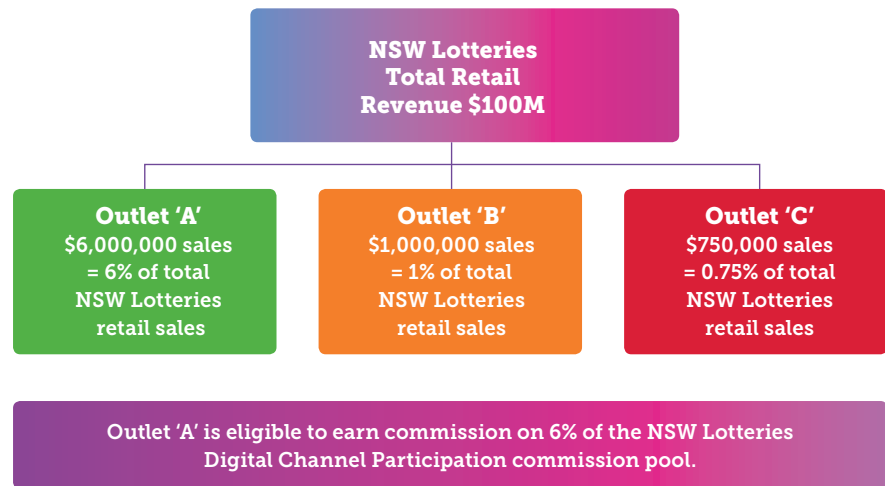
NSW Lotteries Total Retail Revenue $100M

Outlet ‘A’
$6,000,000 sales = 6% of total NSW Lotteries retail sales

Outlet ‘B’
$1,000,000 sales = 1% of total NSW Lotteries retail sales

Outlet ‘C’
$750,000 sales = 0.75% of total NSW Lotteries retail sales

Outlet ‘A’ is eligible to earn commission on 6% of the NSW Lotteries Digital Channel Participation commission pool.